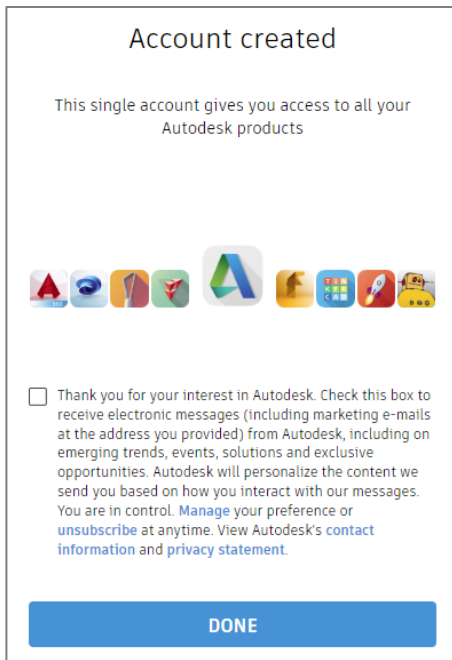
Account created

This single account gives you access to all your Autodesk products

Thank you for your interest in Autodesk. Check this box to receive electronic messages (including marketing e-mails at the address you provided) from Autodesk, including on emerging trends, events, solutions and exclusive opportunities. Autodesk will personalize the content we send you based on how you interact with our messages. You are in control. Manage your preference or unsubscribe at anytime. View Autodesk's contact information and privacy statement.

DONE